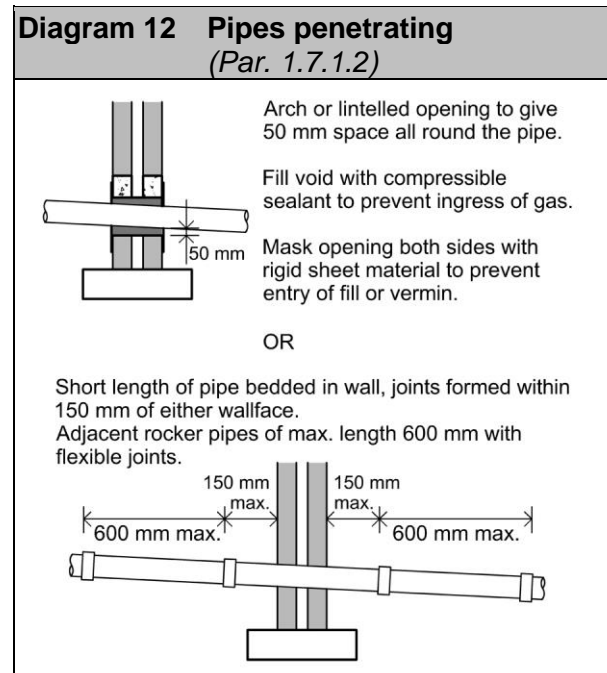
Diagram 12 Pipes penetrating
(Par. 1.7.1.2)

50 mm

Arch or lintelled opening to give 50 mm space all round the pipe.

Fill void with compressible sealant to prevent ingress of gas.

Mask opening both sides with rigid sheet material to prevent entry of fill or vermin.

OR

Short length of pipe bedded in wall, joints formed within 150 mm of either wallface.
Adjacent rocker pipes of max. length 600 mm with flexible joints.

150 mm max.

150 mm max.

600 mm max.

600 mm max.